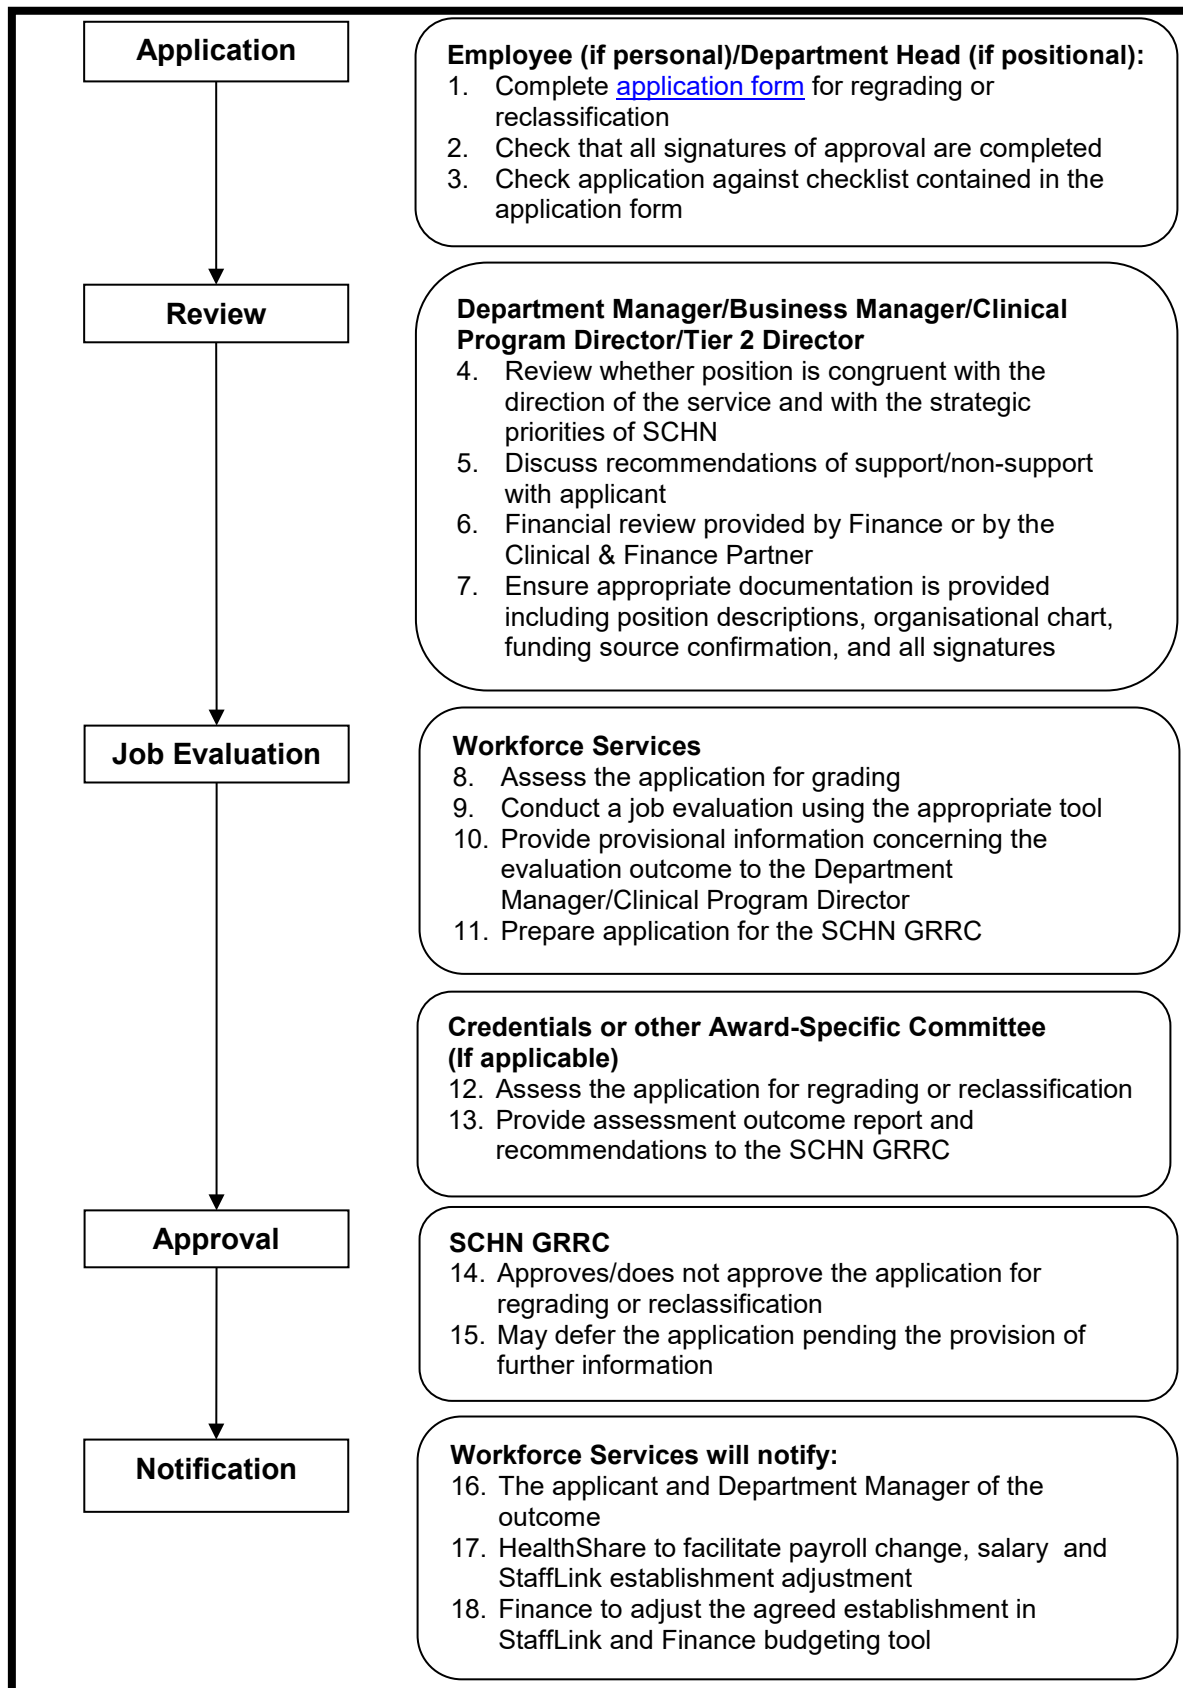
Application

Employee (if personal)/Department Head (if positional):
1. Complete application form for regrading or reclassification
2. Check that all signatures of approval are completed
3. Check application against checklist contained in the application form

Review

Department Manager/Business Manager/Clinical Program Director/Tier 2 Director
4. Review whether position is congruent with the direction of the service and with the strategic priorities of SCHN
5. Discuss recommendations of support/non-support with applicant
6. Financial review provided by Finance or by the Clinical & Finance Partner
7. Ensure appropriate documentation is provided including position descriptions, organisational chart, funding source confirmation, and all signatures

Job Evaluation

Workforce Services
8. Assess the application for grading
9. Conduct a job evaluation using the appropriate tool
10. Provide provisional information concerning the evaluation outcome to the Department Manager/Clinical Program Director
11. Prepare application for the SCHN GRRC

Credentials or other Award-Specific Committee (If applicable)
12. Assess the application for regrading or reclassification
13. Provide assessment outcome report and recommendations to the SCHN GRRC

Approval

SCHN GRRC
14. Approves/does not approve the application for regrading or reclassification
15. May defer the application pending the provision of further information

Notification

Workforce Services will notify:
16. The applicant and Department Manager of the outcome
17. HealthShare to facilitate payroll change, salary and StaffLink establishment adjustment
18. Finance to adjust the agreed establishment in StaffLink and Finance budgeting tool